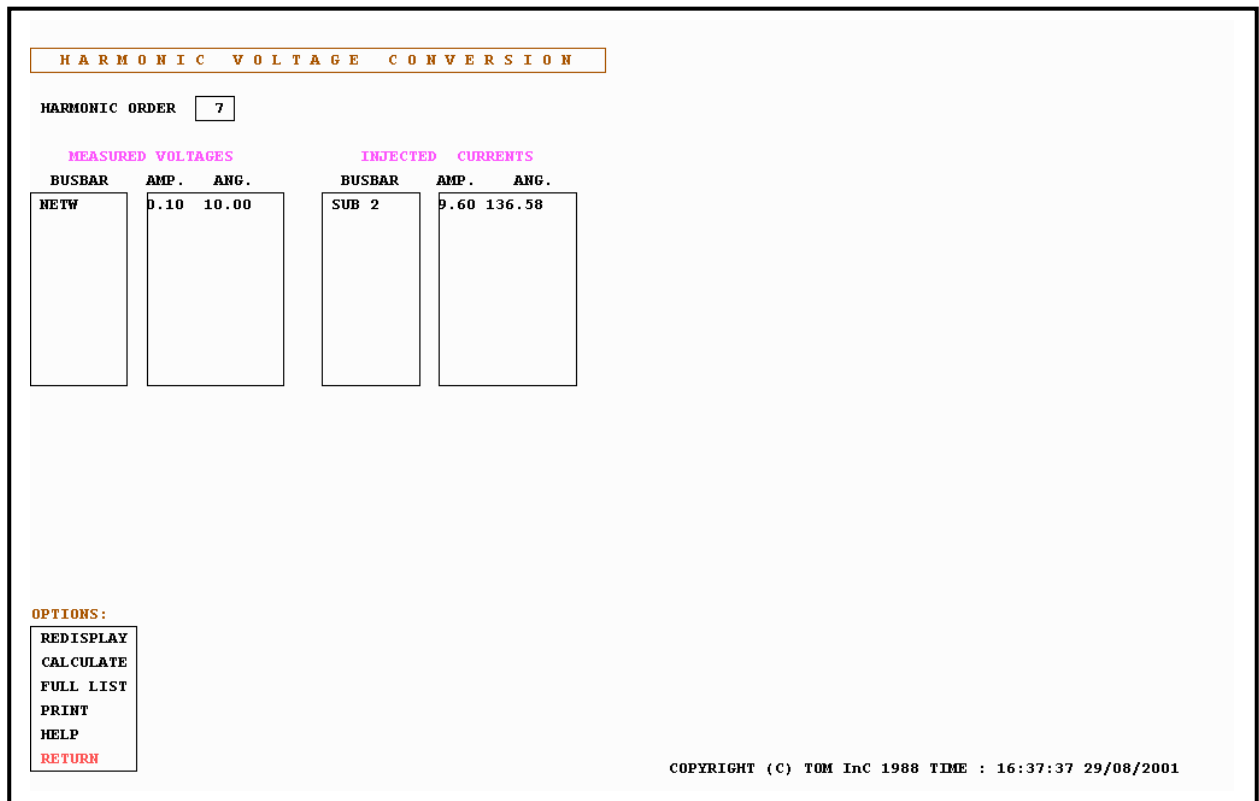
HARMONIC VOLTAGE CONVERSION

HARMONIC ORDER 7

MEASURED VOLTAGES

| BUSBAR | AMP. | ANG. |
|---|---|---|
| NETW | 0.10 | 10.00 |

INJECTED CURRENTS

| BUSBAR | AMP. | ANG. |
|---|---|---|
| SUB 2 | 9.60 | 136.58 |

OPTIONS:
REDISPLAY
CALCULATE
FULL LIST
PRINT
HELP
RETURN

COPYRIGHT (C) TOM InC 1988 TIME : 16:37:37 29/08/2001